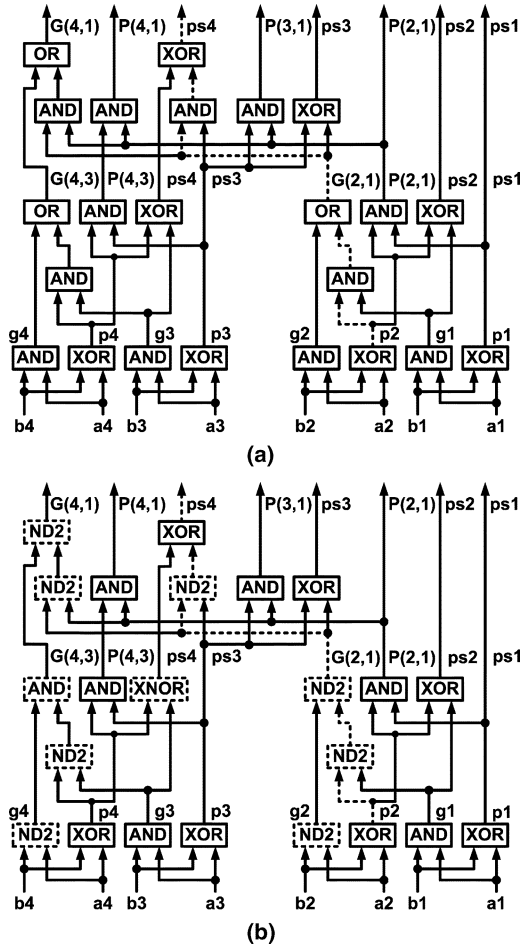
G(4,1) P(4,1) ps4 P(3,1) ps3 P(2,1) ps2 ps1

OR XOR

AND AND AND AND XOR

G(4,3) P(4,3) ps4 ps3 G(2,1) P(2,1) ps2 ps1

OR AND XOR OR AND XOR

AND AND

g4 p4 g3 p3 g2 p2 g1 p1

AND XOR AND XOR AND XOR AND XOR

b4 a4 b3 a3 b2 a2 b1 a1

(a)

G(4,1) P(4,1) ps4 P(3,1) ps3 P(2,1) ps2 ps1

ND2 XOR

ND2 AND ND2 AND XOR

G(4,3) P(4,3) ps4 ps3 G(2,1) P(2,1) ps2 ps1

AND AND XNOR ND2 AND XOR

ND2 ND2

g4 p4 g3 p3 g2 p2 g1 p1

ND2 XOR AND XOR ND2 XOR AND XOR

b4 a4 b3 a3 b2 a2 b1 a1

(b)